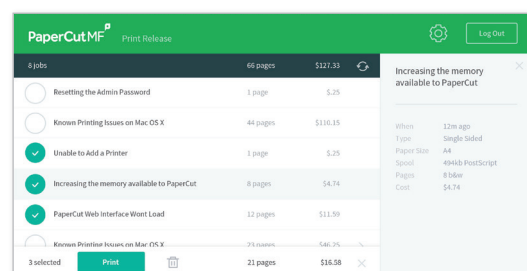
PaperCut MF Print Release

Log Out

| 8 jobs | 66 pages | $127.33 |
|---|---|---|
| Resetting the Admin Password | 1 page | $.25 |
| Known Printing Issues on Mac OS X | 44 pages | $110.15 |
| Unable to Add a Printer | 1 page | $.25 |
| Increasing the memory available to PaperCut | 8 pages | $4.74 |
| PaperCut Web Interface Wont Load | 12 pages | $11.59 |
| Known Printing Issues on Mac OS X | 23 pages | $46.25 |

3 selected Print 21 pages $16.58

Increasing the memory available to PaperCut

When 12m ago
Type Single Sided
Paper Size A4
Spool 494kb PostScript
Pages 8 b&w
Cost $4.74